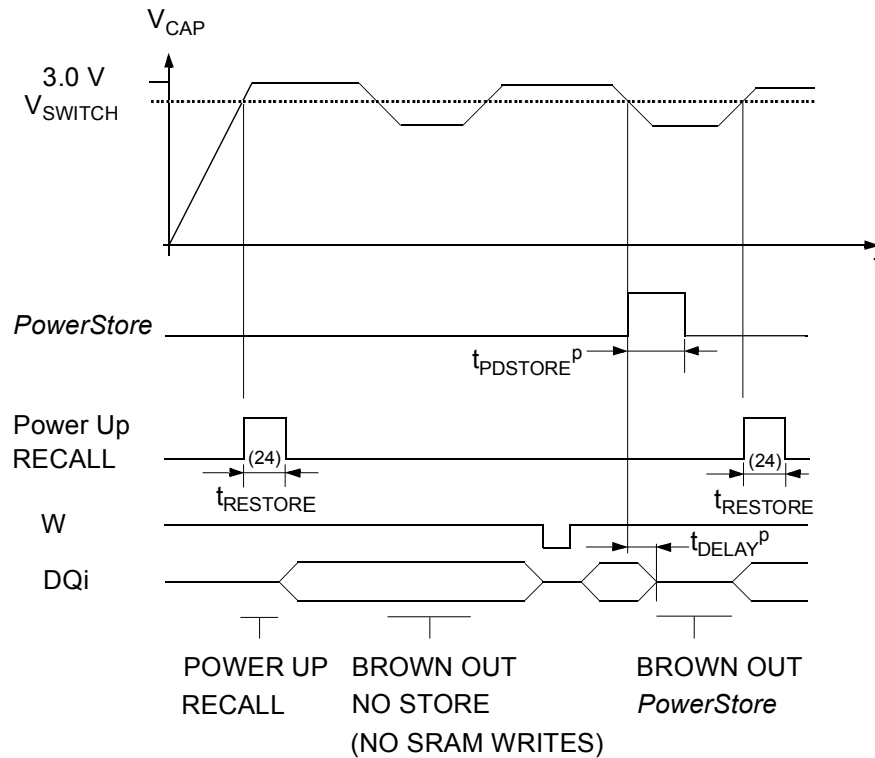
$V_{CAP}$

3.0 V

$V_{SWITCH}$

*PowerStore*

$t_{PDSTORE}{}^{p}$

Power Up RECALL

(24)

$t_{RESTORE}$

(24)

$t_{RESTORE}$

W

$t_{DELAY}{}^{p}$

DQi

POWER UP RECALL

BROWN OUT NO STORE (NO SRAM WRITES)

BROWN OUT *PowerStore*